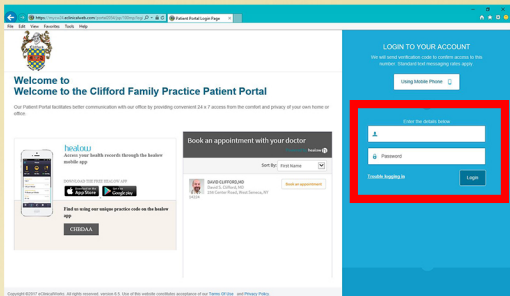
https://mycw33.eclinicalweb.com/portal3054/jsp/100mp/logi  Patient Portal Login Page

File Edit View Favorites Tools Help

Welcome to
Welcome to the Clifford Family Practice Patient Portal

Our Patient Portal facilitates better communication with our office by providing convenient 24 x 7 access from the comfort and privacy of your own home or office.

healow
Access your health records through the healow mobile app

DOWNLOAD THE FREE HEALOW APP
App Store
Google Play

Find us using our unique practice code on the healow app

CHBDAA

Book an appointment with your doctor
healow

Sort By: First Name

DAVID CLIFFORD,MD
David S. Clifford, MD
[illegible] Center Road, West Seneca, NY 14224

Book an appointment

LOGIN TO YOUR ACCOUNT
We will send verification code to confirm access to this number. Standard text messaging rates apply.

Using Mobile Phone

Enter the details below

Password

Trouble logging in

Login

Copyright ©2017 eClinicalWorks. All rights reserved. version 6.5. Use of this website constitutes acceptance of our Terms Of Use and Privacy Policy.